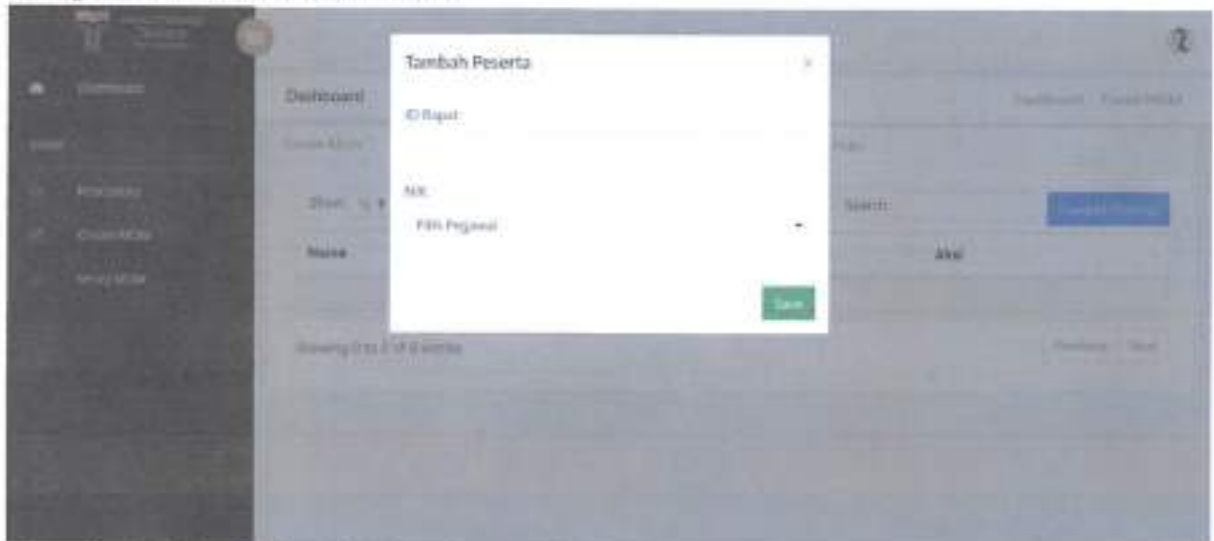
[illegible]

Dashboard

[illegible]

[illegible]

Create MOM

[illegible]

Dashboard

Dashboard / Create MOM

Create MOM

Show 5 ▾

Search:

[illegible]

Nama

Aksi

Showing 0 to 0 of 0 entries

Previous Next

Tambah Peserta

×

ID Rapat

NIK

Pilih Pegawai

Save